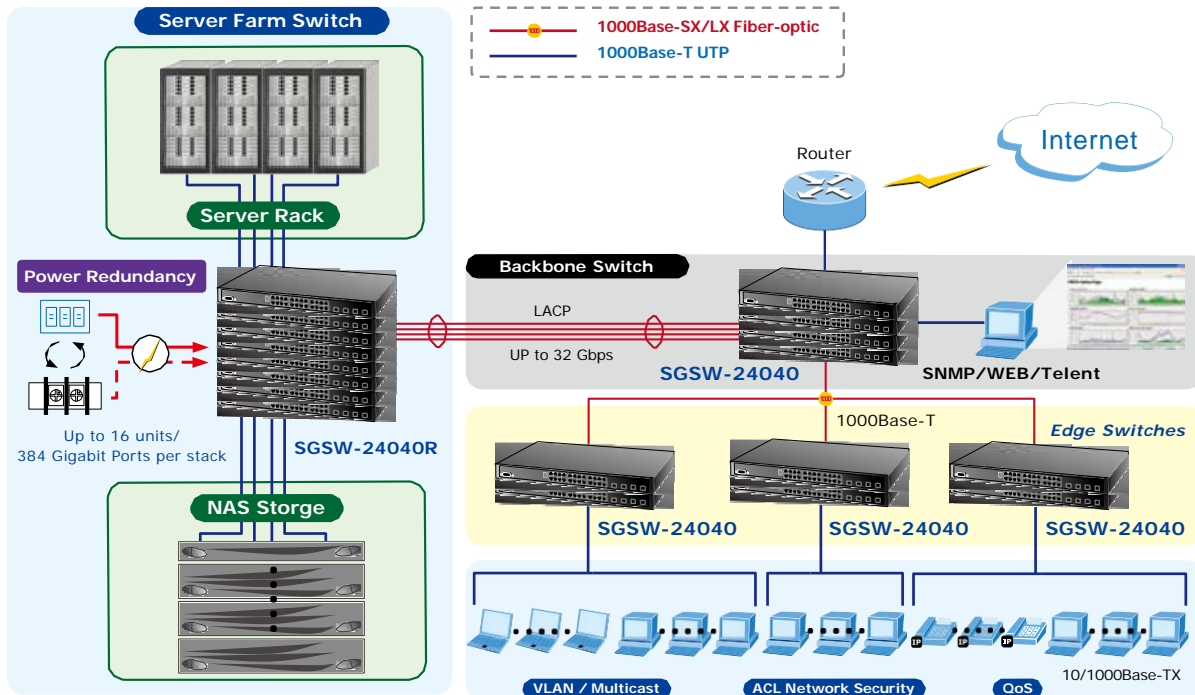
Server Farm Switch

1000Base-SX/LX Fiber-optic
1000Base-T UTP

Internet

Router

Server Rack

Power Redundancy

Backbone Switch

LACP

UP to 32 Gbps

SGSW-24040

SNMP/WEB/Telent

Up to 16 units/
384 Gigabit Ports per stack

SGSW-24040R

1000Base-T

Edge Switches

NAS Storge

SGSW-24040

SGSW-24040

SGSW-24040

10/1000Base-TX

VLAN / Multicast

ACL Network Security

QoS